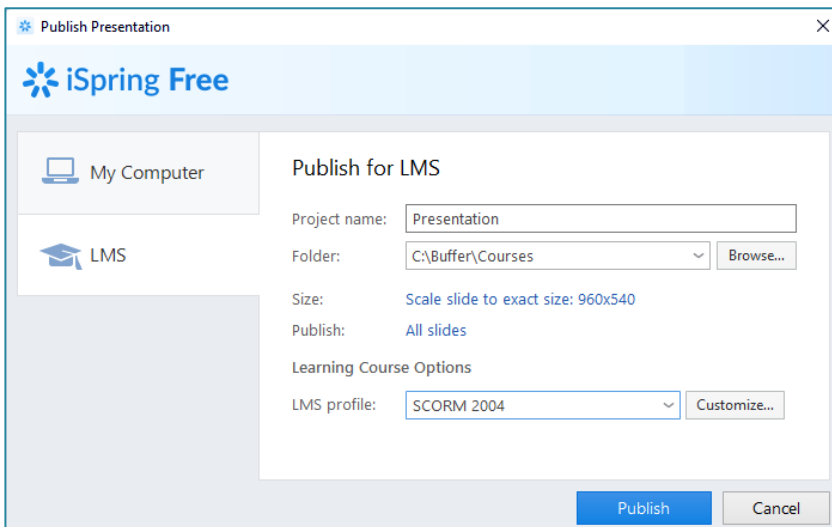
Publish Presentation

iSpring Free

My Computer

LMS

Publish for LMS

Project name: Presentation

Folder: C:\Buffer\Courses Browse...

Size: Scale slide to exact size: 960x540

Publish: All slides

Learning Course Options

LMS profile: SCORM 2004 Customize...

Publish Cancel